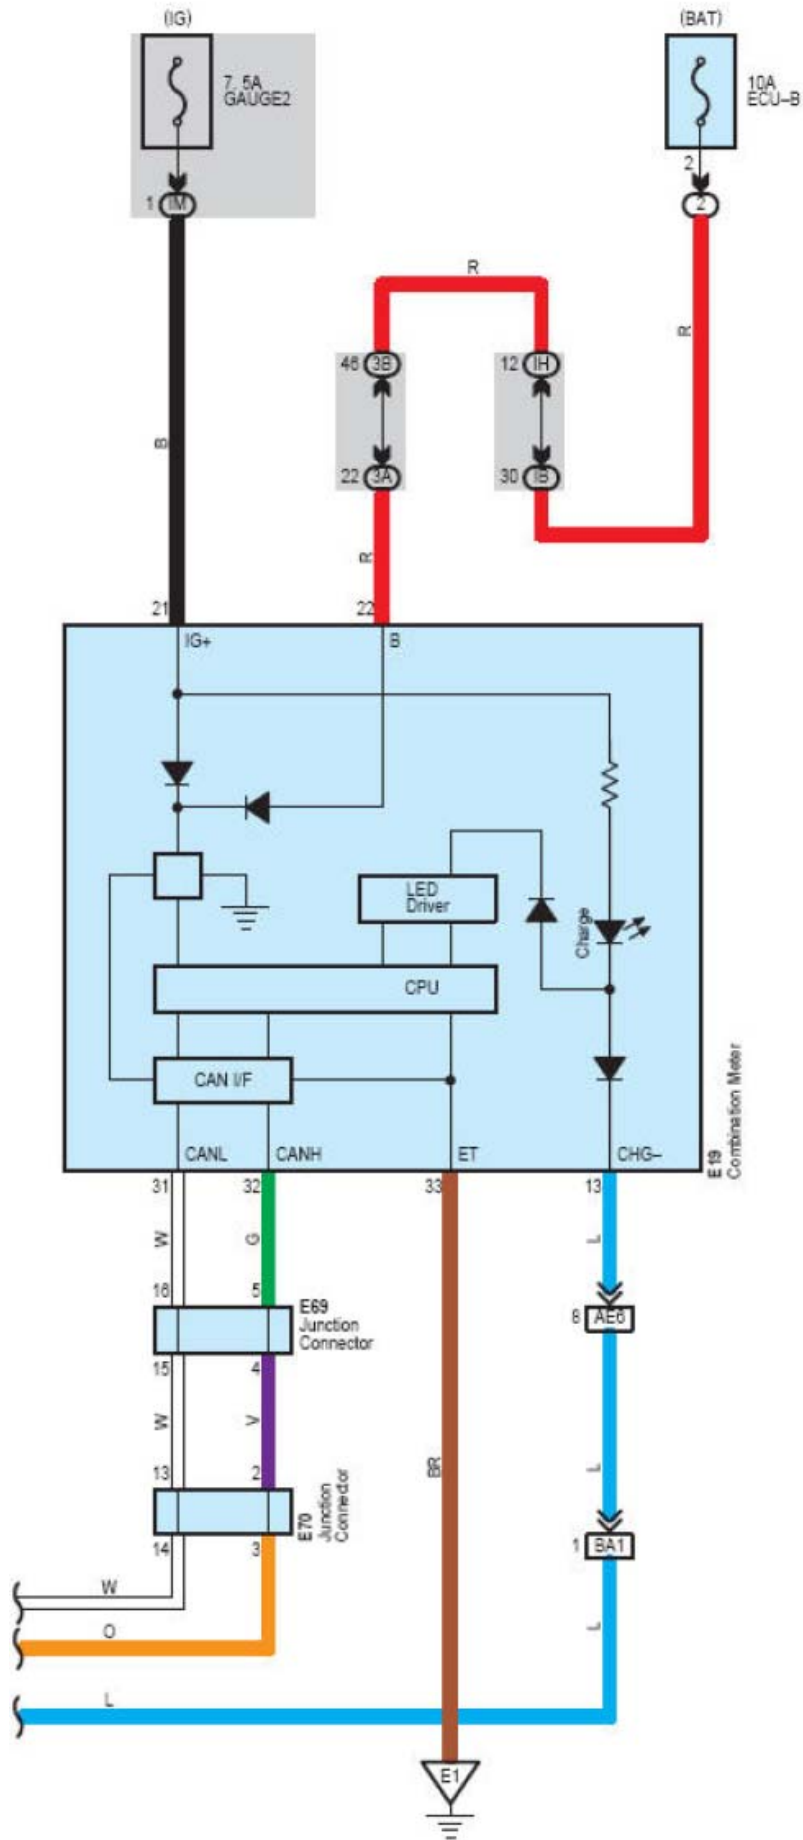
(IG)

7. 5A GAUGE2

1 IM

(BAT)

10A ECU–B

2

2

R

R

46 3B

12 IH

22 3A

30 IB

B

R

21

22

IG+

B

LED Driver

Charge

CPU

CAN I/F

CANL

CANH

ET

CHG–

E19 Combination Meter

31

32

33

13

W

G

L

16

5

E69 Junction Connector

8 AE6

15

4

W

V

BR

L

13

2

1 BA1

E70 Junction Connector

14

3

W

L

O

L

E1